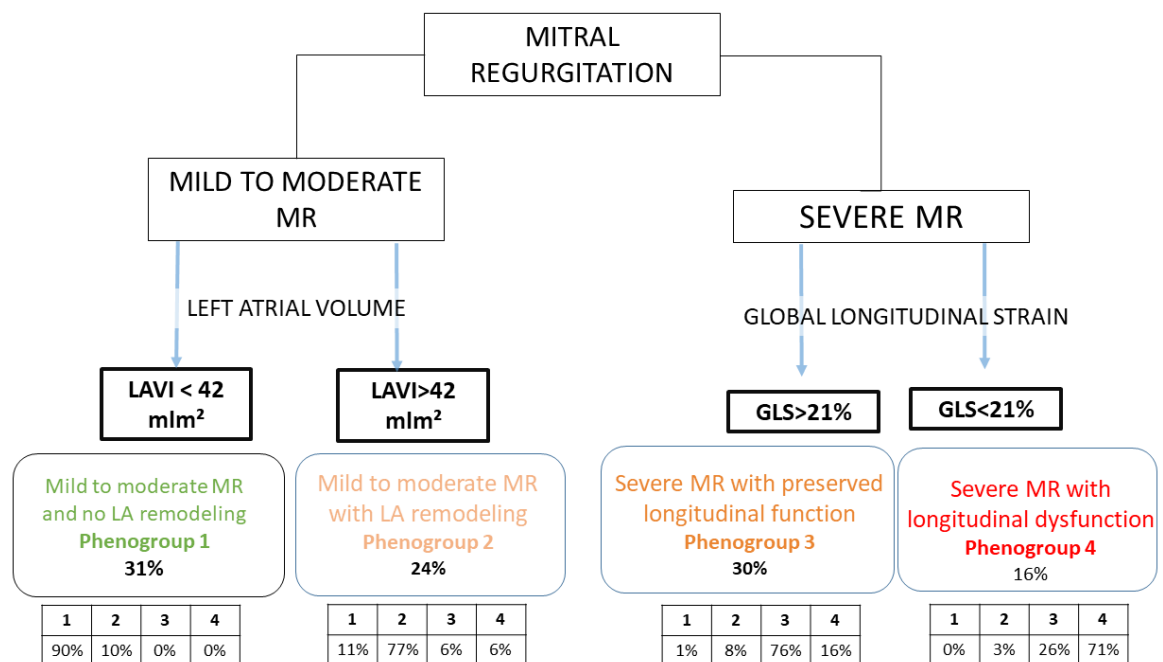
MITRAL REGURGITATION

MILD TO MODERATE MR

SEVERE MR

LEFT ATRIAL VOLUME

GLOBAL LONGITUDINAL STRAIN

LAVI < 42 mlm²

LAVI>42 mlm²

GLS>21%

GLS<21%

Mild to moderate MR and no LA remodeling
Phenogroup 1
31%

| 1 | 2 | 3 | 4 |
|---|---|---|---|
| 90% | 10% | 0% | 0% |

Mild to moderate MR with LA remodeling
Phenogroup 2
24%

| 1 | 2 | 3 | 4 |
|---|---|---|---|
| 11% | 77% | 6% | 6% |

Severe MR with preserved longitudinal function
Phenogroup 3
30%

| 1 | 2 | 3 | 4 |
|---|---|---|---|
| 1% | 8% | 76% | 16% |

Severe MR with longitudinal dysfunction
Phenogroup 4
16%

| 1 | 2 | 3 | 4 |
|---|---|---|---|
| 0% | 3% | 26% | 71% |